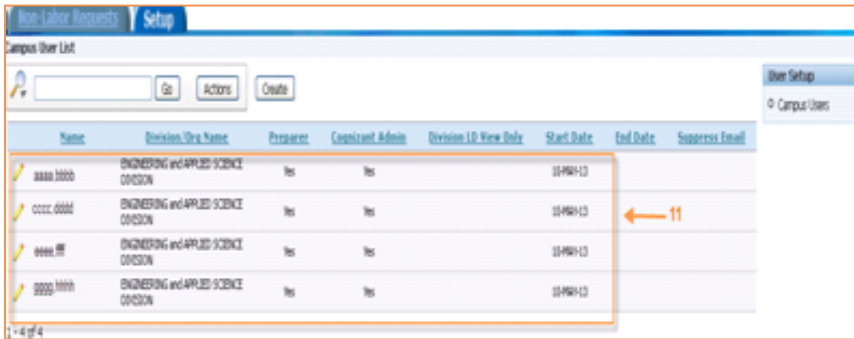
Non-Labor Requests | Setup

Campus User List

Go | Actions | Create

User Setup
Campus Users

| Name | Division/Org Name | Preparer | Cognizant Admin | Division ID View Only | Start Date | End Date | Suppress Email |
|---|---|---|---|---|---|---|---|
| aaaa,bbbb | ENGINEERING and APPLIED SCIENCE DIVISION | Yes | Yes | | 10-MAY-13 | | |
| cccc,dddd | ENGINEERING and APPLIED SCIENCE DIVISION | Yes | Yes | | 10-MAY-13 | | |
| eeee,ffff | ENGINEERING and APPLIED SCIENCE DIVISION | Yes | Yes | | 10-MAY-13 | | |
| gggg,hhhh | ENGINEERING and APPLIED SCIENCE DIVISION | Yes | Yes | | 10-MAY-13 | | |

11

1 - 4 of 4